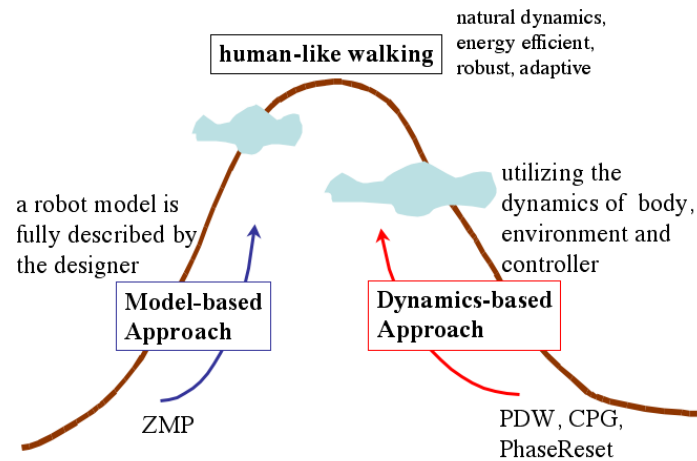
human-like walking

natural dynamics, energy efficient, robust, adaptive

a robot model is fully described by the designer

utilizing the dynamics of body, environment and controller

Model-based Approach

Dynamics-based Approach

ZMP

PDW, CPG, PhaseReset